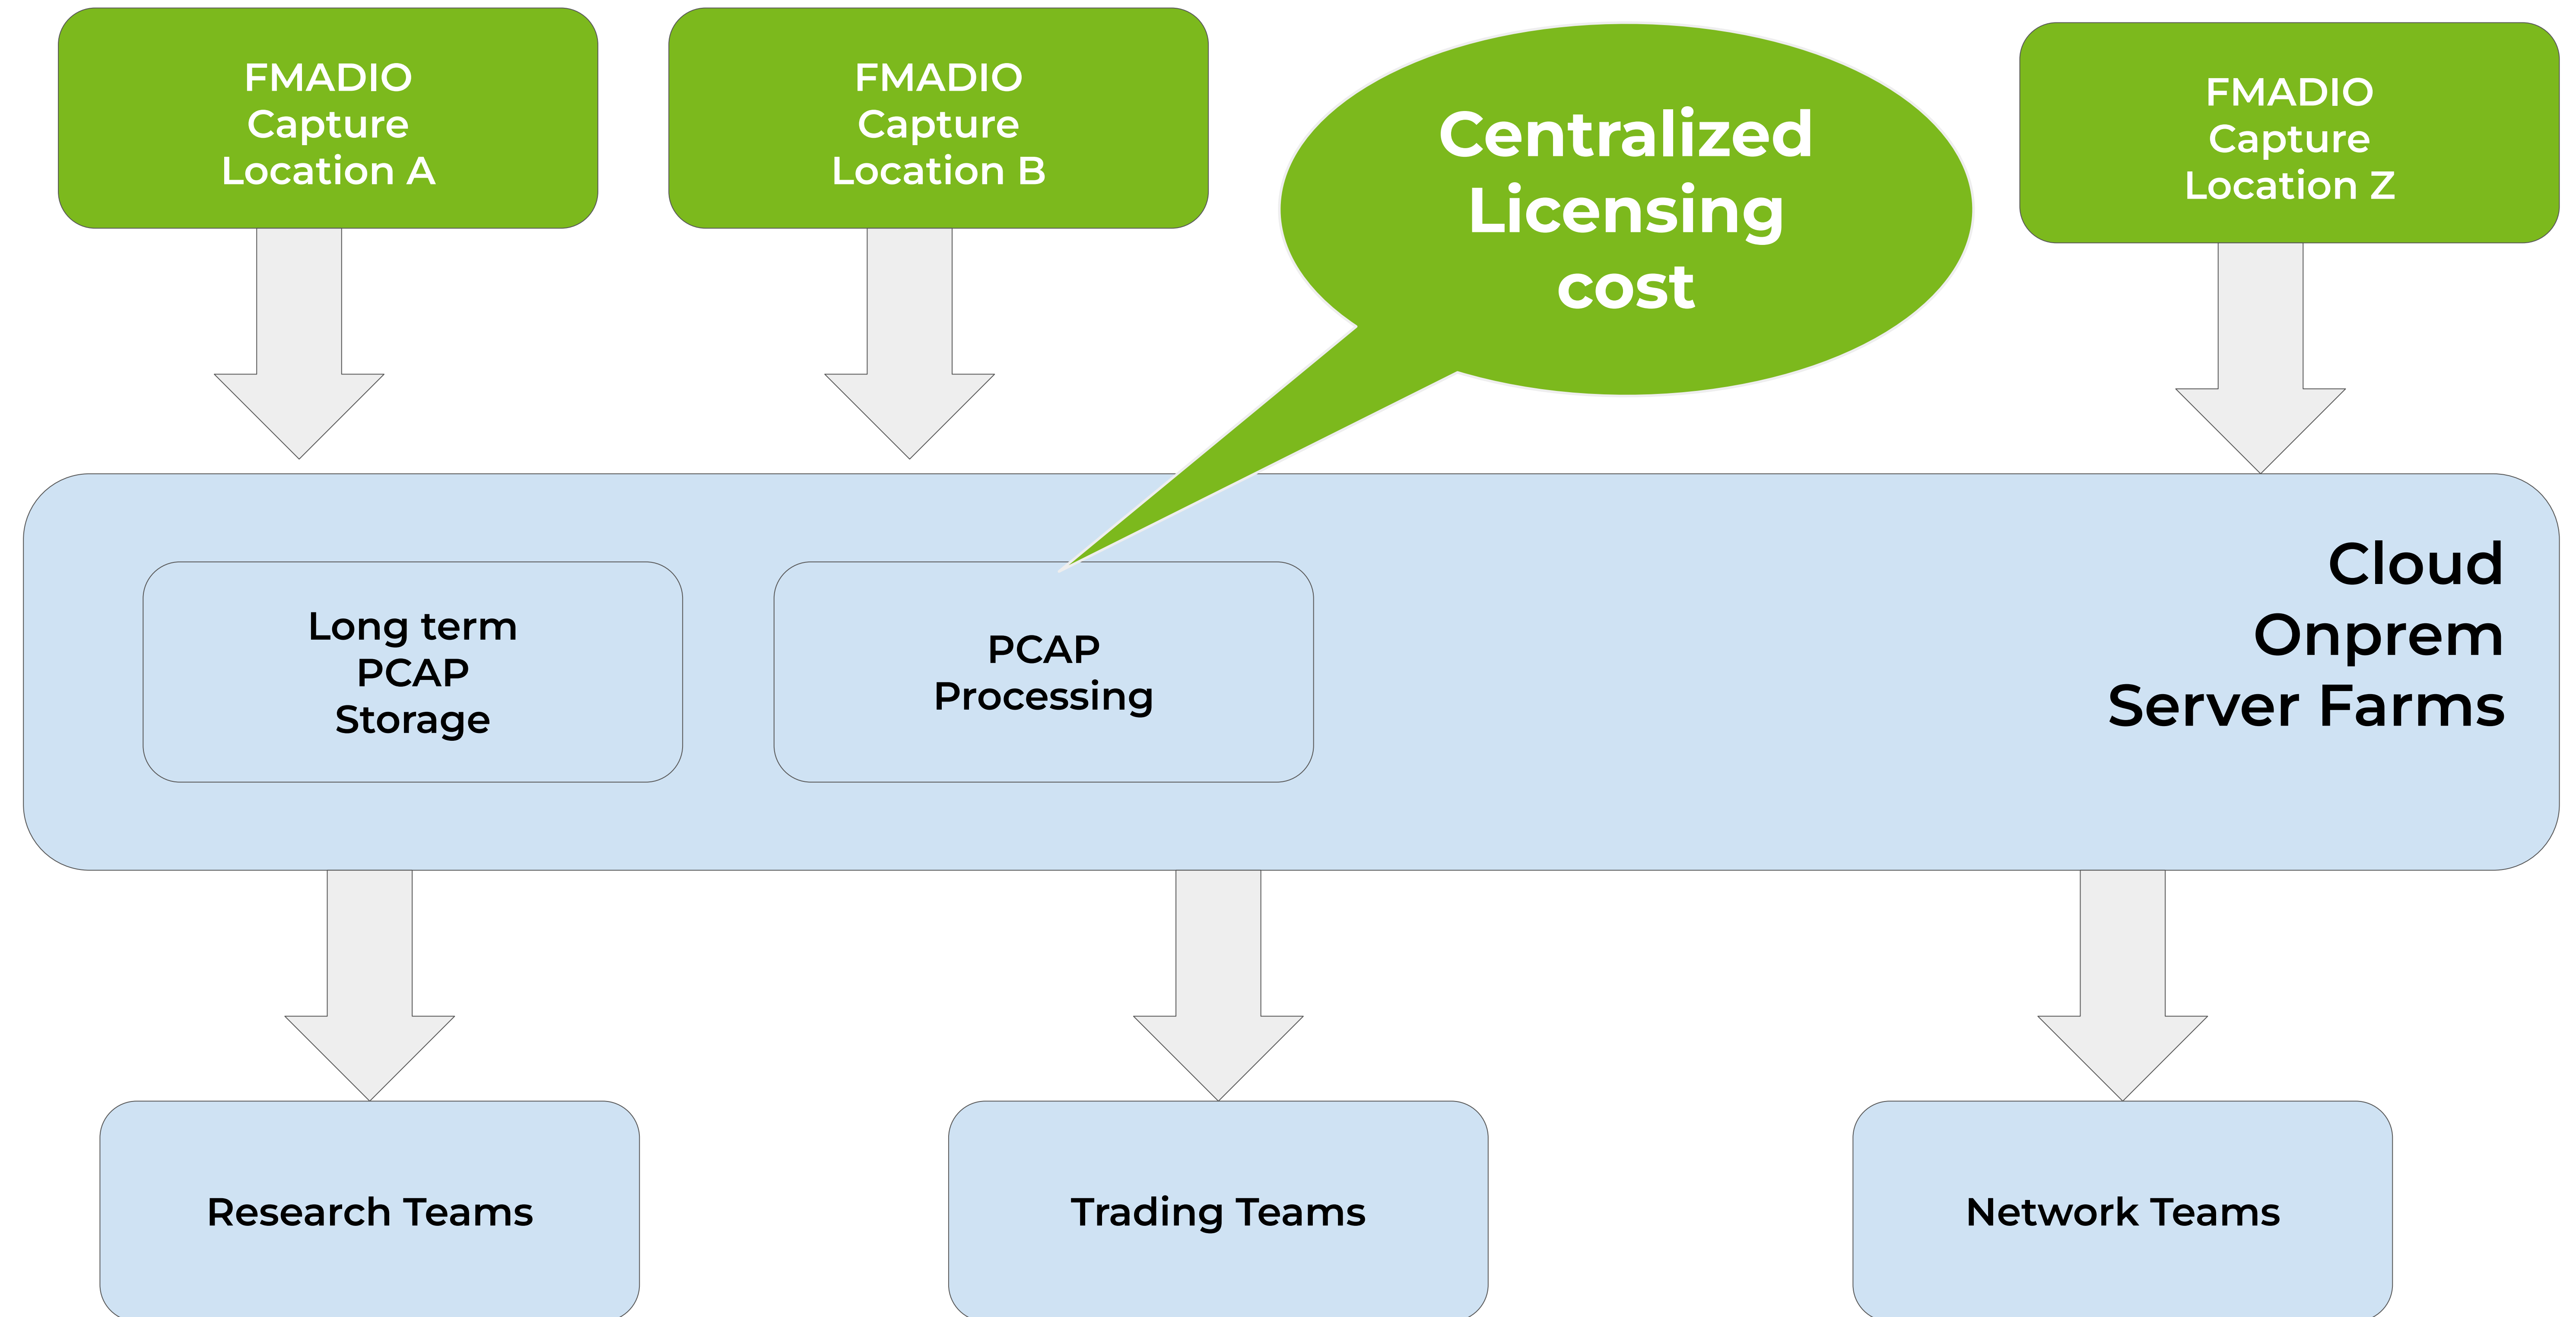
FMADIO
Capture
Location A

FMADIO
Capture
Location B

Centralized
Licensing
cost

FMADIO
Capture
Location Z

Long term
PCAP
Storage

PCAP
Processing

Cloud
Onprem
Server Farms

Research Teams

Trading Teams

Network Teams